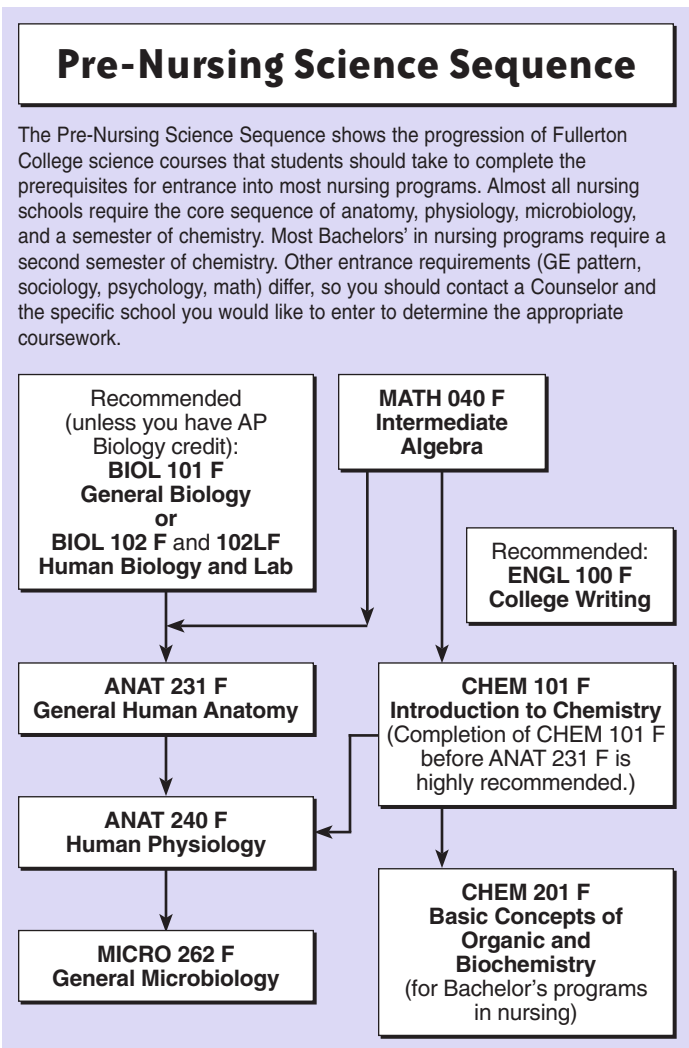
Pre-Nursing Science Sequence

The Pre-Nursing Science Sequence shows the progression of Fullerton College science courses that students should take to complete the prerequisites for entrance into most nursing programs. Almost all nursing schools require the core sequence of anatomy, physiology, microbiology, and a semester of chemistry. Most Bachelors' in nursing programs require a second semester of chemistry. Other entrance requirements (GE pattern, sociology, psychology, math) differ, so you should contact a Counselor and the specific school you would like to enter to determine the appropriate coursework.

Recommended (unless you have AP Biology credit): **BIOL 101 F General Biology or BIOL 102 F** and **102LF Human Biology and Lab**

**MATH 040 F Intermediate Algebra**

Recommended: **ENGL 100 F College Writing**

**ANAT 231 F General Human Anatomy**

**CHEM 101 F Introduction to Chemistry** (Completion of CHEM 101 F before ANAT 231 F is highly recommended.)

**ANAT 240 F Human Physiology**

**MICRO 262 F General Microbiology**

**CHEM 201 F Basic Concepts of Organic and Biochemistry** (for Bachelor's programs in nursing)